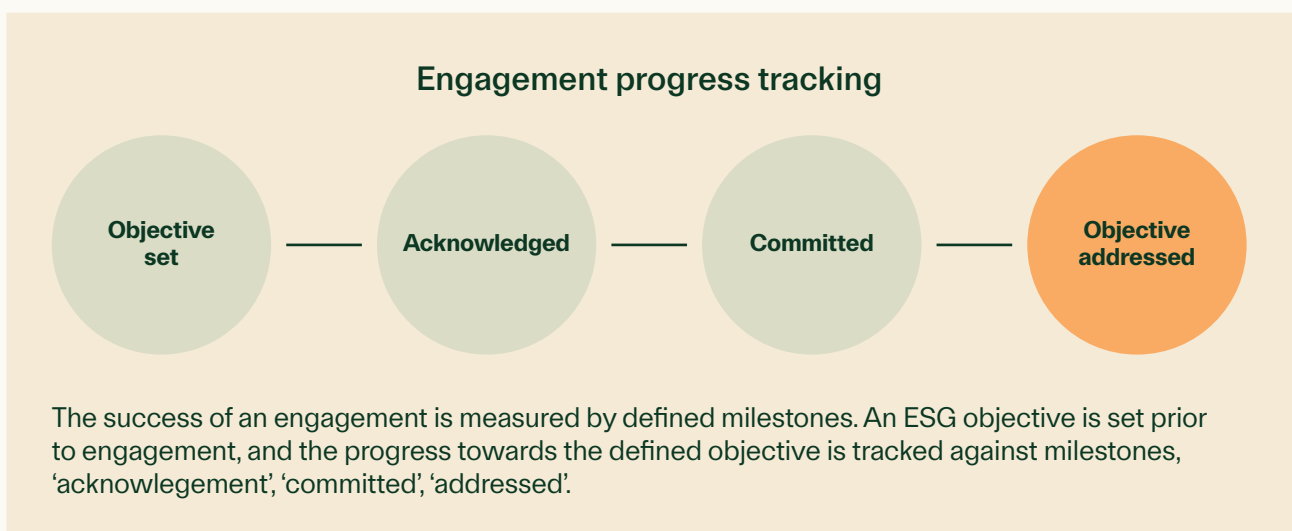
Engagement progress tracking

Objective set

Acknowledged

Committed

Objective addressed

The success of an engagement is measured by defined milestones. An ESG objective is set prior to engagement, and the progress towards the defined objective is tracked against milestones, 'acknowlegement', 'committed', 'addressed'.